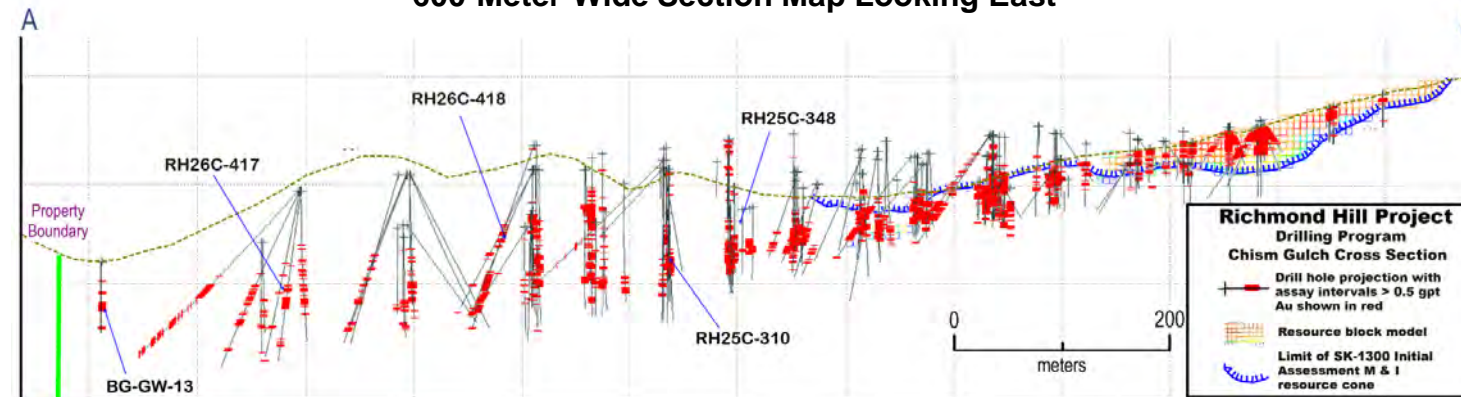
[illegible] Meter Wide Section Map Looking East

A

RH26C-418

RH25C-348

RH26C-417

Property Boundary

RH25C-310

BG-GW-13

0 200

meters

Richmond Hill Project
Drilling Program
Chism Gulch Cross Section

Drill hole projection with assay intervals > 0.5 gpt Au shown in red

Resource block model

Limit of SK-1300 Initial Assessment M & I resource cone